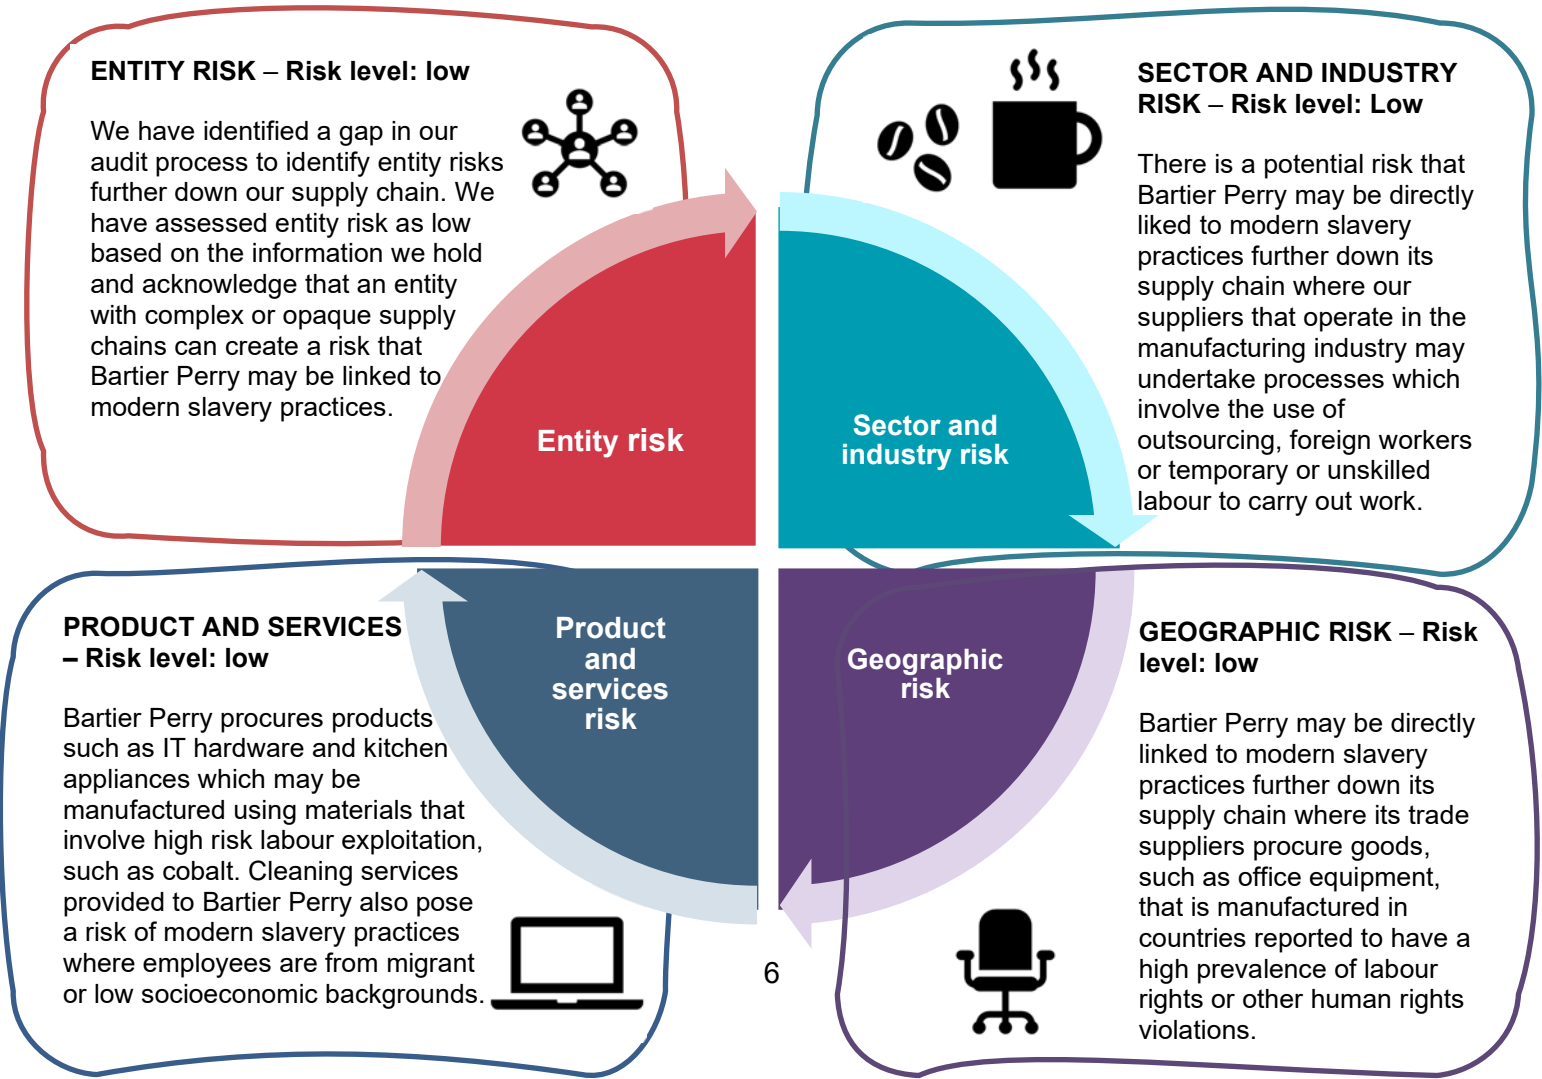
ENTITY RISK – Risk level: low

We have identified a gap in our audit process to identify entity risks further down our supply chain. We have assessed entity risk as low based on the information we hold and acknowledge that an entity with complex or opaque supply chains can create a risk that Bartier Perry may be linked to modern slavery practices.

SECTOR AND INDUSTRY RISK – Risk level: Low

There is a potential risk that Bartier Perry may be directly liked to modern slavery practices further down its supply chain where our suppliers that operate in the manufacturing industry may undertake processes which involve the use of outsourcing, foreign workers or temporary or unskilled labour to carry out work.

Entity risk

Sector and industry risk

Product and services risk

Geographic risk

PRODUCT AND SERVICES – Risk level: low

Bartier Perry procures products such as IT hardware and kitchen appliances which may be manufactured using materials that involve high risk labour exploitation, such as cobalt. Cleaning services provided to Bartier Perry also pose a risk of modern slavery practices where employees are from migrant or low socioeconomic backgrounds.

GEOGRAPHIC RISK – Risk level: low

Bartier Perry may be directly linked to modern slavery practices further down its supply chain where its trade suppliers procure goods, such as office equipment, that is manufactured in countries reported to have a high prevalence of labour rights or other human rights violations.

6